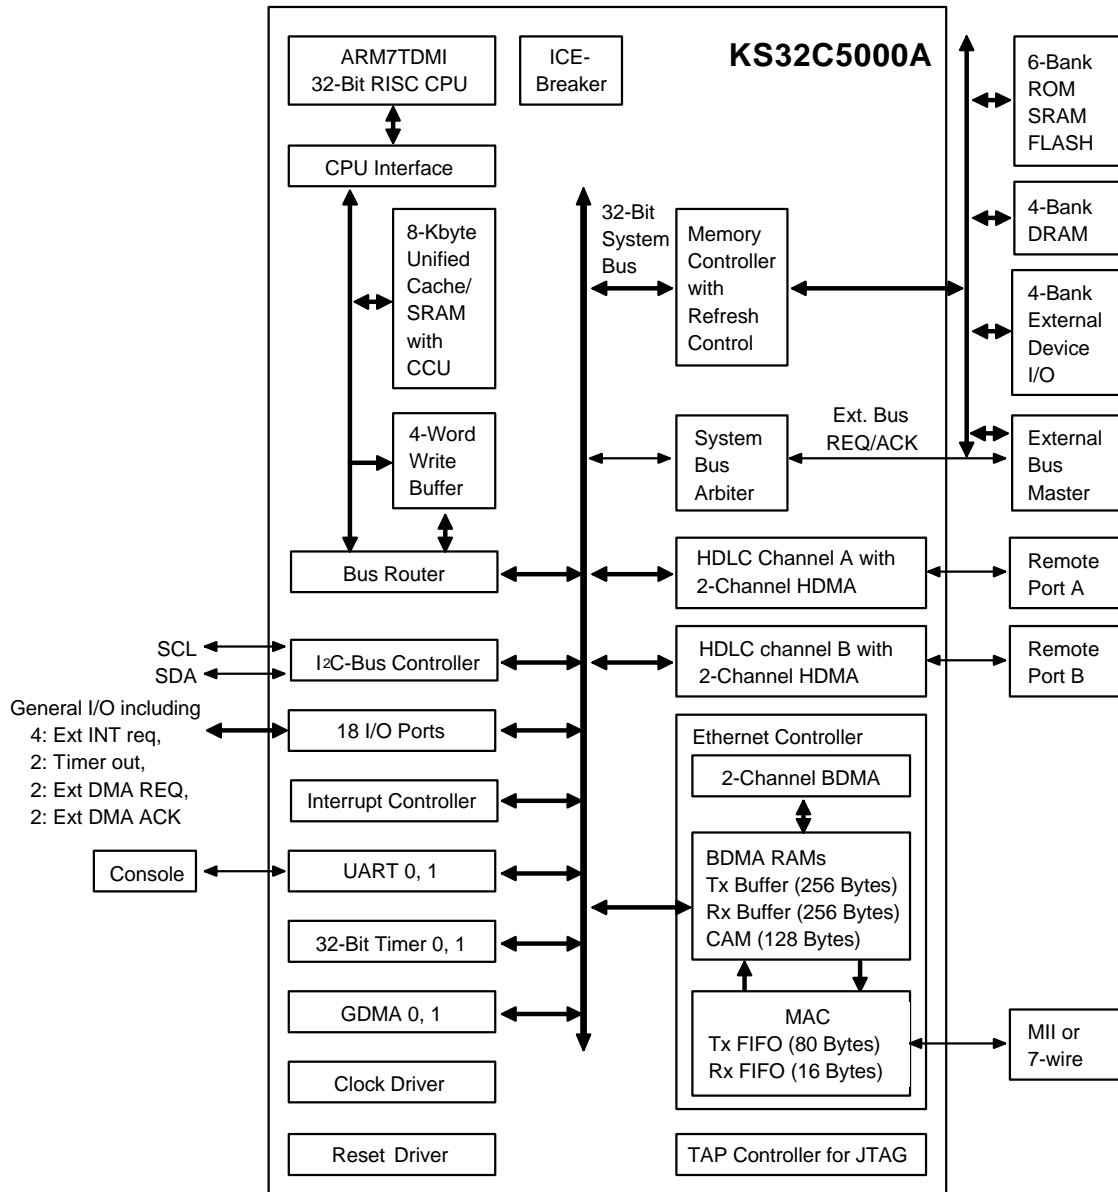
ARM7TDMI 32-Bit RISC CPU

ICE-Breaker

KS32C5000A

6-Bank ROM SRAM FLASH

CPU Interface

32-Bit System Bus

8-Kbyte Unified Cache/ SRAM with CCU

Memory Controller with Refresh Control

4-Bank DRAM

4-Bank External Device I/O

Ext. Bus REQ/ACK

4-Word Write Buffer

System Bus Arbiter

External Bus Master

Bus Router

HDLC Channel A with 2-Channel HDMA

Remote Port A

SCL

SDA

I2C-Bus Controller

HDLC channel B with 2-Channel HDMA

Remote Port B

General I/O including
4: Ext INT req,
2: Timer out,
2: Ext DMA REQ,
2: Ext DMA ACK

18 I/O Ports

Ethernet Controller

2-Channel BDMA

Interrupt Controller

Console

UART 0, 1

BDMA RAMs
Tx Buffer (256 Bytes)
Rx Buffer (256 Bytes)
CAM (128 Bytes)

32-Bit Timer 0, 1

GDMA 0, 1

MAC
Tx FIFO (80 Bytes)
Rx FIFO (16 Bytes)

MII or 7-wire

Clock Driver

Reset Driver

TAP Controller for JTAG